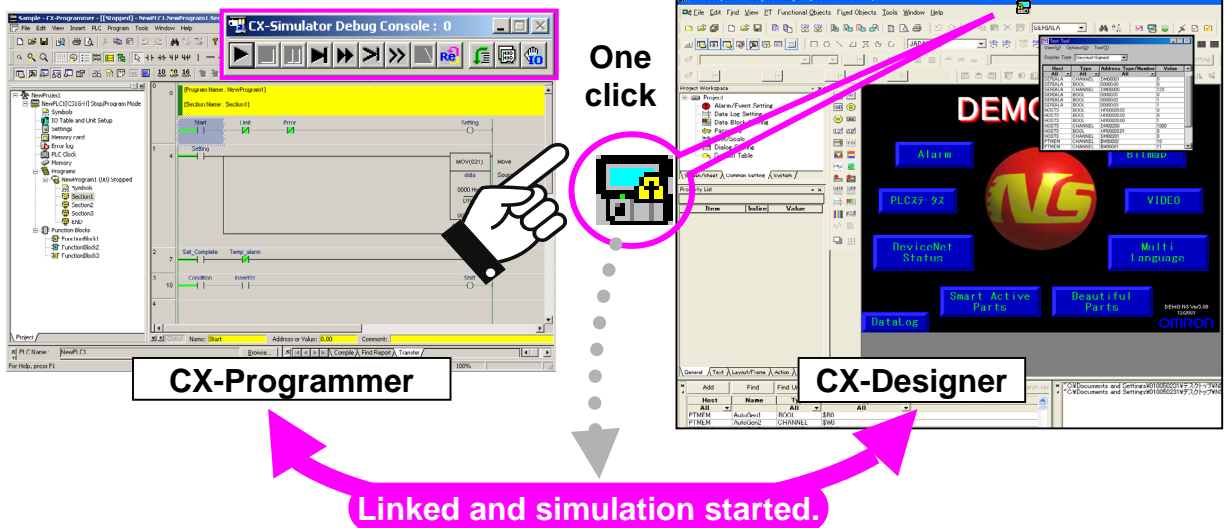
Sample - CX-Programmer - [[Stopped] - NewPLC1.NewProgram1.Se

File Edit View Insert PLC Program Tools Window Help

CX-Simulator Debug Console : 0

NewProject
NewPLC1[CS1G-H] Stop/Program Mode
Symbols
IO Table and Unit Setup
Settings
Memory card
Error log
PLC Clock
Memory
Programs
NewProgram1 (00) Stopped
Symbols
Section1
Section2
Section3
END
Function Blocks
FunctionBlock1
FunctionBlock2
FunctionBlock3

[Program Name : NewProgram1]
[Section Name : Section1]
Start
Limit
Error
Setting
Setting
MOV(021)
Move
Set_Complete
Temp_alarm
Condition
Insert01
Shift

Project
Name: Start
Address or Value: 0.00
Comment:
Compile
Find Report
Transfer
For Help, press F1
100%

One click

File Edit Find View PT Functional Objects Fixed Objects Tools Window Help

Project Workspace
Project
Alarm/Event Setting
Data Log Setting
Data Block Setting
Screen/Sheet
Common Setting
System
Property List
Item
Index
Value

Test Tool
Host
Type
Address
Type/Number
Value

DEMO
Alarm
Bitmap
PLCステータス
VIDEO
DeviceNet Status
Multi Language
Smart Active Parts
Beautiful Parts
DataLog
DEMO NS Ver5.00
OMRON

General
Text
Layout/Frame
Action
Add
Find
Find Unused
Host
Name
Type
All
PTMEM
AutoGen1
BOOL
$B0
PTMEM
AutoGen2
CHANNEL
$W0

CX-Programmer

CX-Designer

Linked and simulation started.